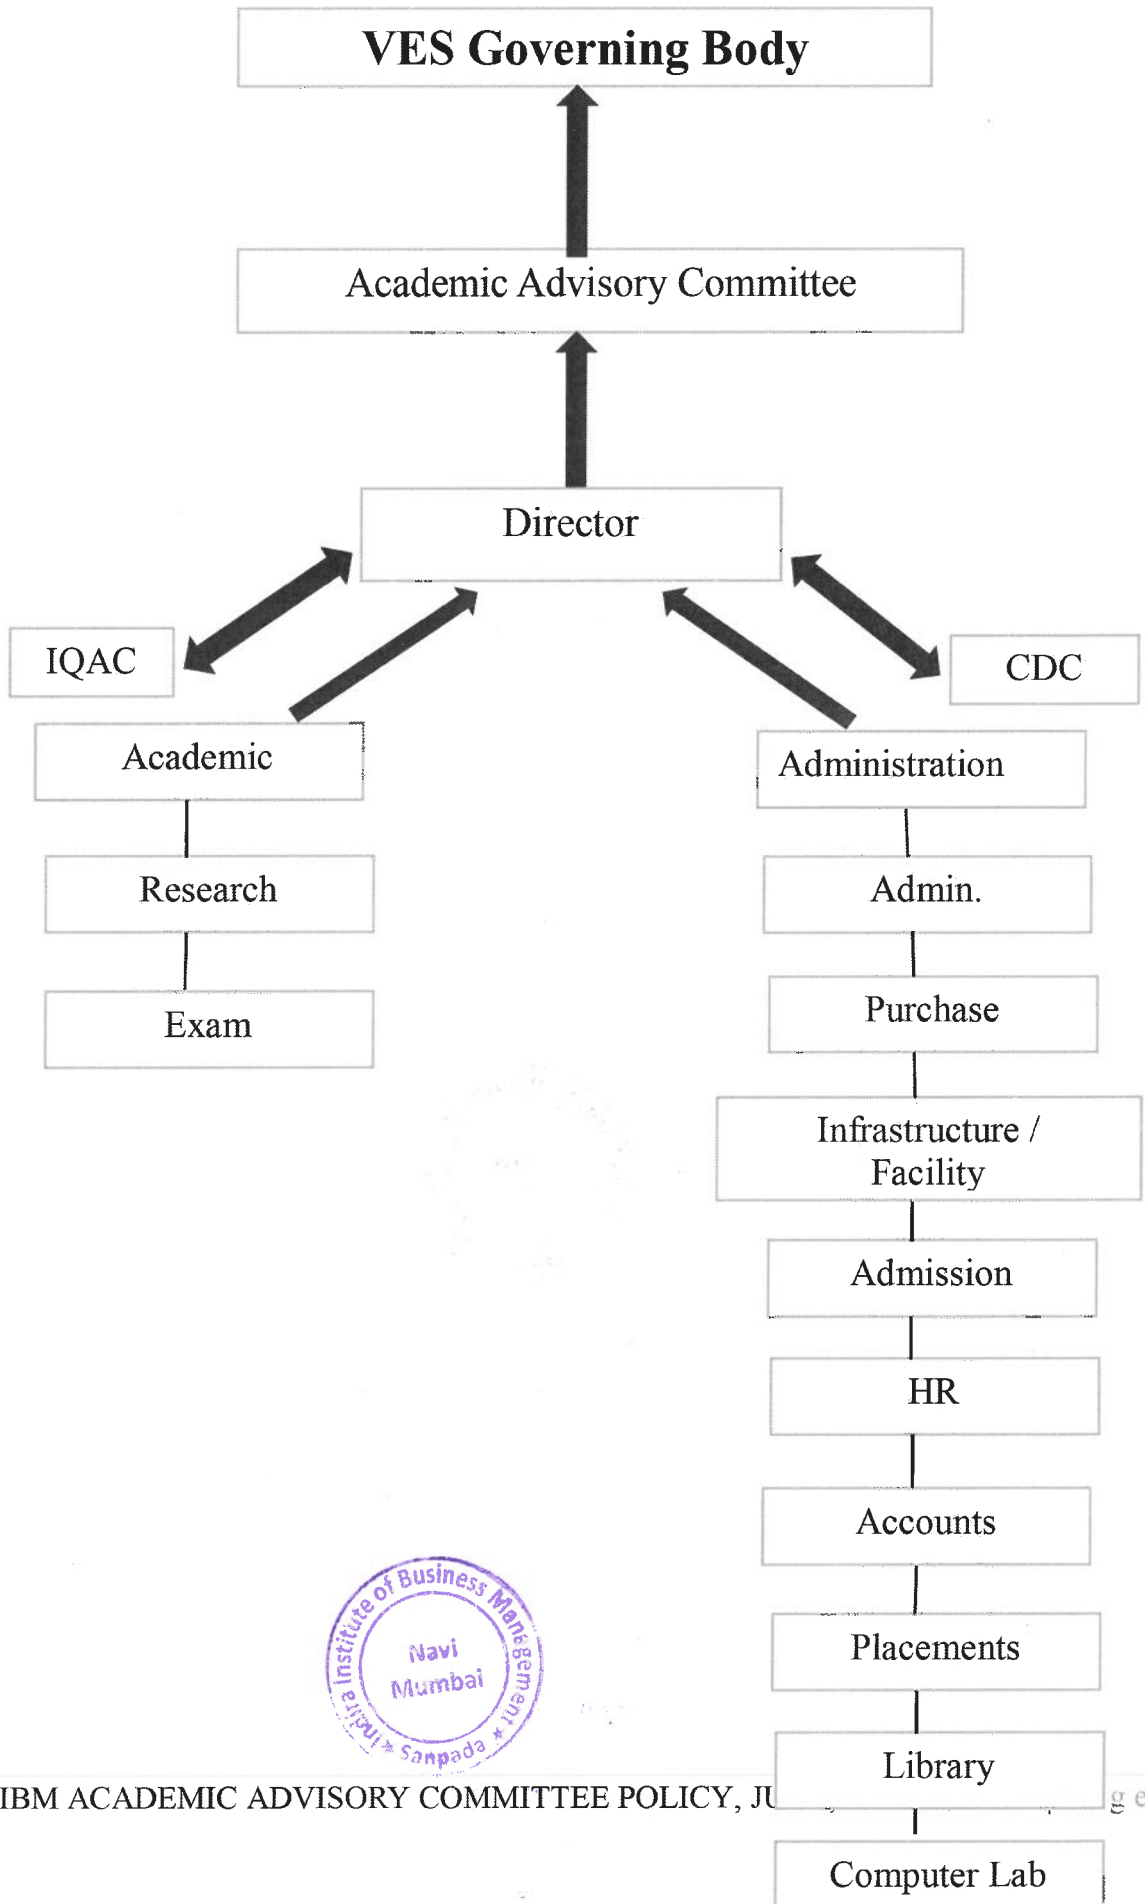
VES Governing Body

Academic Advisory Committee

Director

IQAC

CDC

Academic

Research

Exam

Administration

Admin.

Purchase

Infrastructure / Facility

Admission

HR

Accounts

Placements

Library

Computer Lab

Indira Institute of Business Management
Navi Mumbai
Sanpada

IBM ACADEMIC ADVISORY COMMITTEE POLICY, JU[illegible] g e